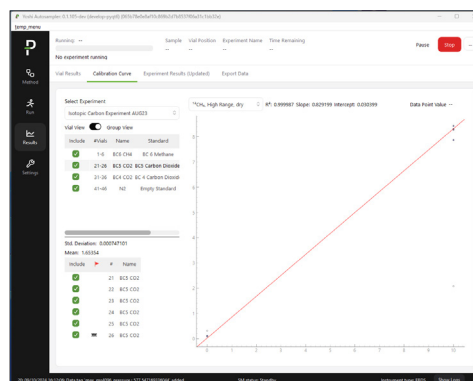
Vodt Autosampler 0.1.185-dev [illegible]

temp_menu

Running: --

Sample --

Vial Position --

Experiment Name --

Time Remaining --

No experiment running

Pause

Stop

Method

Run

Results

Settings

Vial Results

Calibration Curve

Experiment Results (Updated)

Export Data

Select Experiment

Isotopic Carbon Experiment AUG23

Vial View

Group View

| Include | #Vials | Name | Standard |
|---|---|---|---|
| ✓ | 1-6 | BC6 CH4 | BC 6 Methane |
| ✓ | 21-26 | BC5 CO2 | BC5 Carbon Dioxide |
| ✓ | 31-36 | BC4 CO2 | BC 4 Carbon Dioxide |
| ✓ | 41-46 | N2 | Empty Standard |

Std. Deviation: 0.00074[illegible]

Mean: 1.65354

| Include | | # | Name |
|---|---|---|---|
| ✓ | | 21 | BC5 CO2 |
| ✓ | | 22 | BC5 CO2 |
| ✓ | | 23 | BC5 CO2 |
| ✓ | | 24 | BC5 CO2 |
| ✓ | | 25 | BC5 CO2 |
| ✓ | | 26 | BC5 CO2 |

$^{13}$CH$_4$ High Range, dry

R²: 0.999987 Slope: 0.029199 Intercept: 0.030099

Data Point Value: --

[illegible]